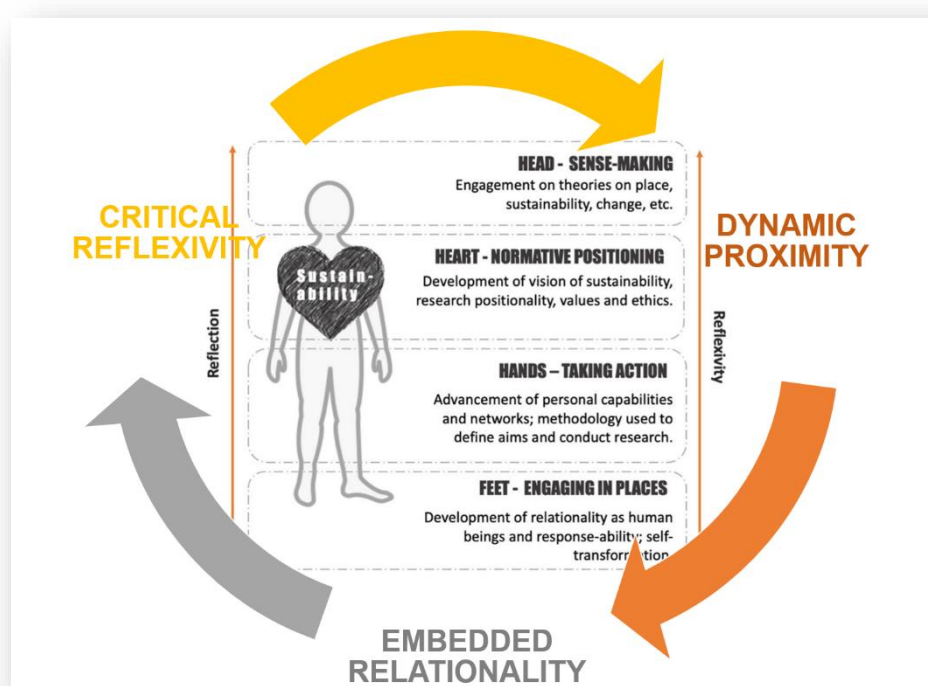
HEAD - SENSE-MAKING
Engagement on theories on place, sustainability, change, etc.

CRITICAL REFLEXIVITY

DYNAMIC PROXIMITY

HEART - NORMATIVE POSITIONING
Development of vision of sustainability, research positionality, values and ethics.

Sustain-ability

Reflection

Reflexivity

HANDS – TAKING ACTION
Advancement of personal capabilities and networks; methodology used to define aims and conduct research.

FEET - ENGAGING IN PLACES
Development of relationality as human beings and response-ability; self-transfor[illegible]tion

EMBEDDED RELATIONALITY